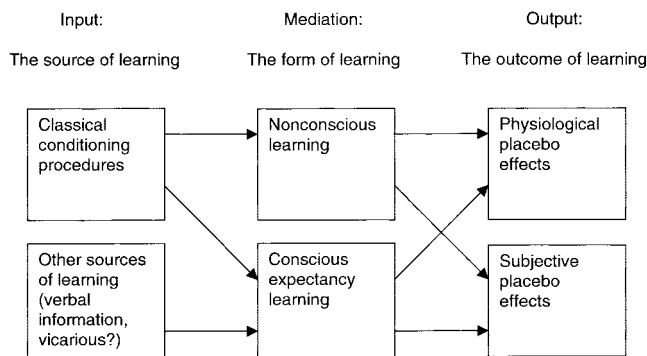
Input:

The source of learning

Mediation:

The form of learning

Output:

The outcome of learning

Classical conditioning procedures

Other sources of learning (verbal information, vicarious?)

Nonconscious learning

Conscious expectancy learning

Physiological placebo effects

Subjective placebo effects